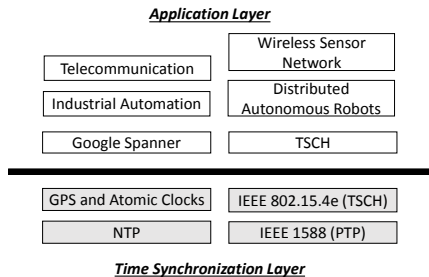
Application Layer

Telecommunication

Wireless Sensor Network

Industrial Automation

Distributed Autonomous Robots

Google Spanner

TSCH

GPS and Atomic Clocks

IEEE 802.15.4e (TSCH)

NTP

IEEE 1588 (PTP)

Time Synchronization Layer